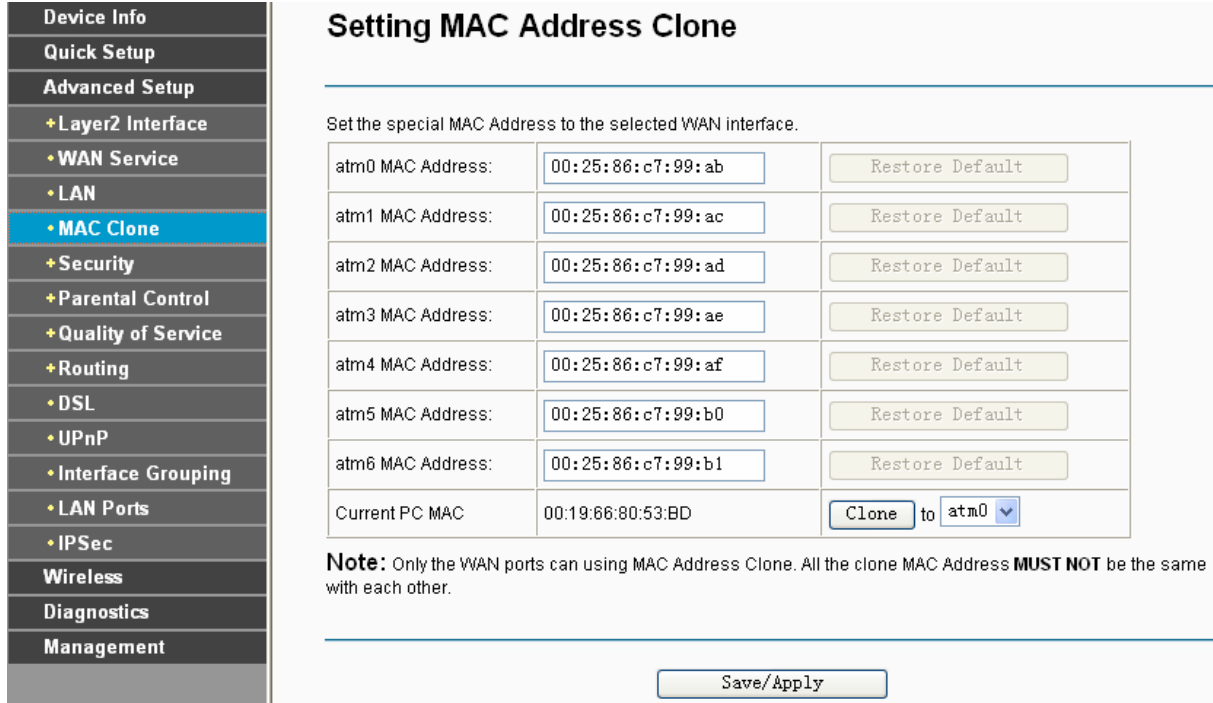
Device Info
Quick Setup
Advanced Setup
+Layer2 Interface
•WAN Service
•LAN
•MAC Clone
+Security
+Parental Control
+Quality of Service
+Routing
•DSL
•UPnP
•Interface Grouping
•LAN Ports
•IPSec
Wireless
Diagnostics
Management

Setting MAC Address Clone

Set the special MAC Address to the selected WAN interface.

| | | |
|---|---|---|
| atm0 MAC Address: | 00:25:86:c7:99:ab | Restore Default |
| atm1 MAC Address: | 00:25:86:c7:99:ac | Restore Default |
| atm2 MAC Address: | 00:25:86:c7:99:ad | Restore Default |
| atm3 MAC Address: | 00:25:86:c7:99:ae | Restore Default |
| atm4 MAC Address: | 00:25:86:c7:99:af | Restore Default |
| atm5 MAC Address: | 00:25:86:c7:99:b0 | Restore Default |
| atm6 MAC Address: | 00:25:86:c7:99:b1 | Restore Default |
| Current PC MAC | 00:19:66:80:53:BD | Clone to atm0 |

Note: Only the WAN ports can using MAC Address Clone. All the clone MAC Address MUST NOT be the same with each other.

Save/Apply